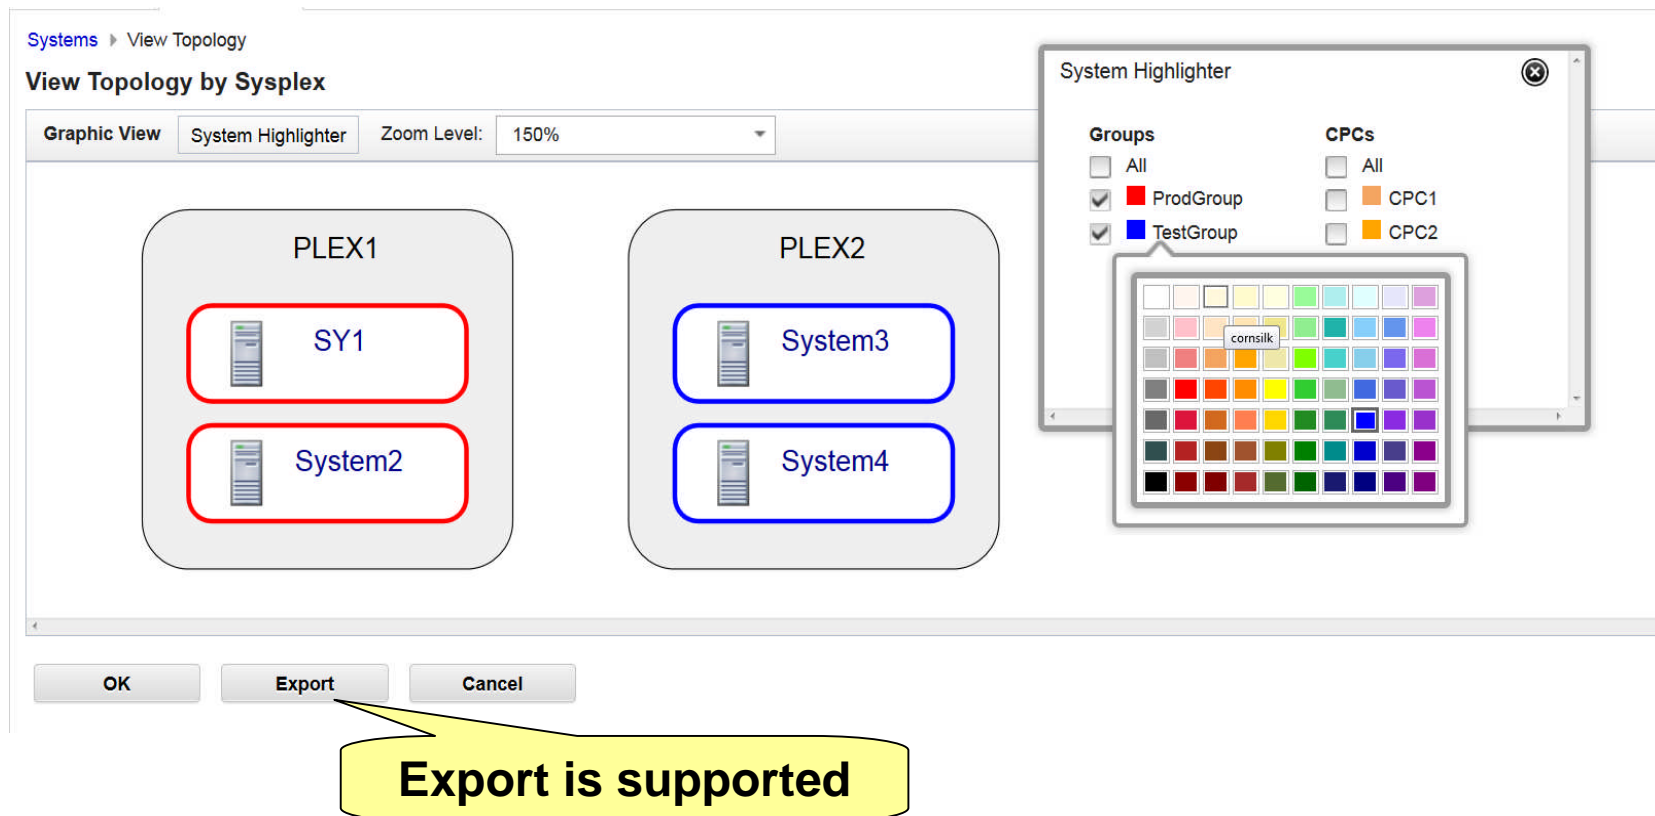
Systems ▸ View Topology

View Topology by Sysplex

Graphic View | System Highlighter | Zoom Level: 150%

PLEX1

SY1

System2

PLEX2

System3

System4

System Highlighter

Groups
All
ProdGroup
TestGroup

CPCs
All
CPC1
CPC2

cornsilk

OK | Export | Cancel

Export is supported